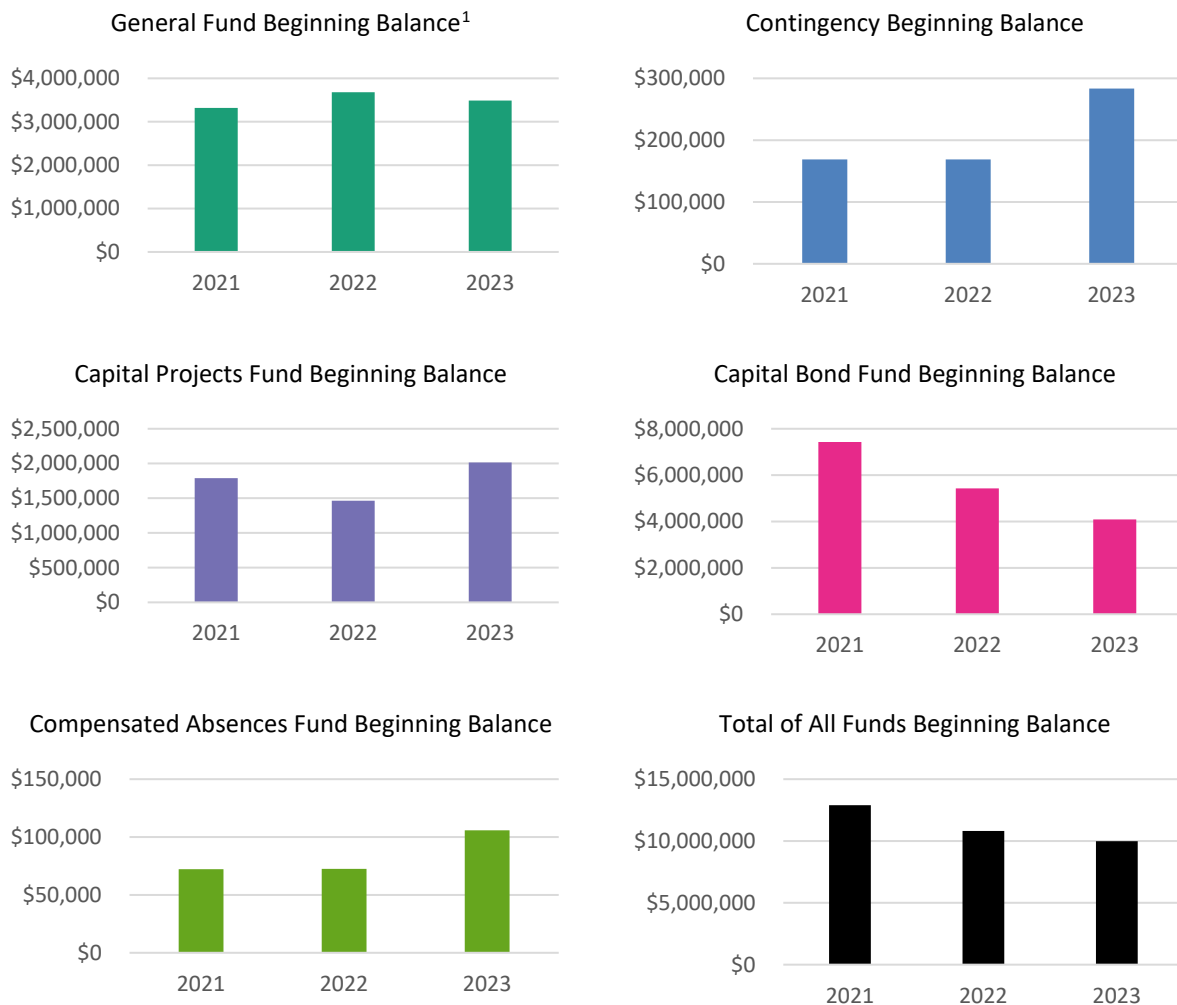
General Fund Beginning Balance$^1$

$4,000,000
$3,000,000
$2,000,000
$1,000,000
$0

2021 2022 2023

Contingency Beginning Balance

$300,000
$200,000
$100,000
$0

2021 2022 2023

Capital Projects Fund Beginning Balance

$2,500,000
$2,000,000
$1,500,000
$1,000,000
$500,000
$0

2021 2022 2023

Capital Bond Fund Beginning Balance

$8,000,000
$6,000,000
$4,000,000
$2,000,000
$0

2021 2022 2023

Compensated Absences Fund Beginning Balance

$150,000
$100,000
$50,000
$0

2021 2022 2023

Total of All Funds Beginning Balance

$15,000,000
$10,000,000
$5,000,000
$0

2021 2022 2023